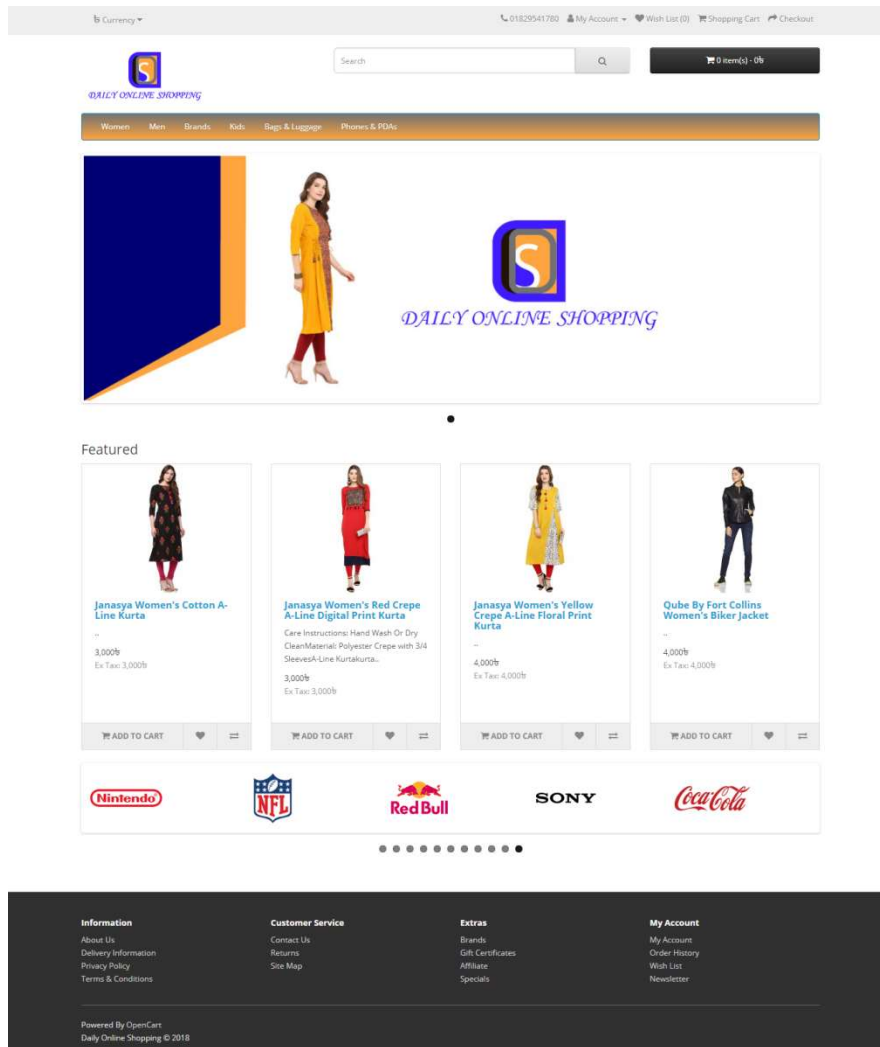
৳ Currency ▾

01829541780 My Account ▾ Wish List (0) Shopping Cart Checkout

DAILY ONLINE SHOPPING

Search

0 item(s) - 0৳

Women Men Brands Kids Bags & Luggage Phones & PDAs

DAILY ONLINE SHOPPING

Featured

Janasya Women's Cotton A-Line Kurta

..

3,000৳
Ex Tax: 3,000৳

ADD TO CART

Janasya Women's Red Crepe A-Line Digital Print Kurta

Care Instructions: Hand Wash Or Dry CleanMaterial: Polyester Crepe with 3/4 SleevesA-Line Kurtakurta..

3,000৳
Ex Tax: 3,000৳

ADD TO CART

Janasya Women's Yellow Crepe A-Line Floral Print Kurta

..

4,000৳
Ex Tax: 4,000৳

ADD TO CART

Qube By Fort Collins Women's Biker Jacket

..

4,000৳
Ex Tax: 4,000৳

ADD TO CART

Nintendo NFL Red Bull SONY Coca-Cola

Information
About Us
Delivery Information
Privacy Policy
Terms & Conditions

Customer Service
Contact Us
Returns
Site Map

Extras
Brands
Gift Certificates
Affiliate
Specials

My Account
My Account
Order History
Wish List
Newsletter

Powered By OpenCart
Daily Online Shopping © 2018